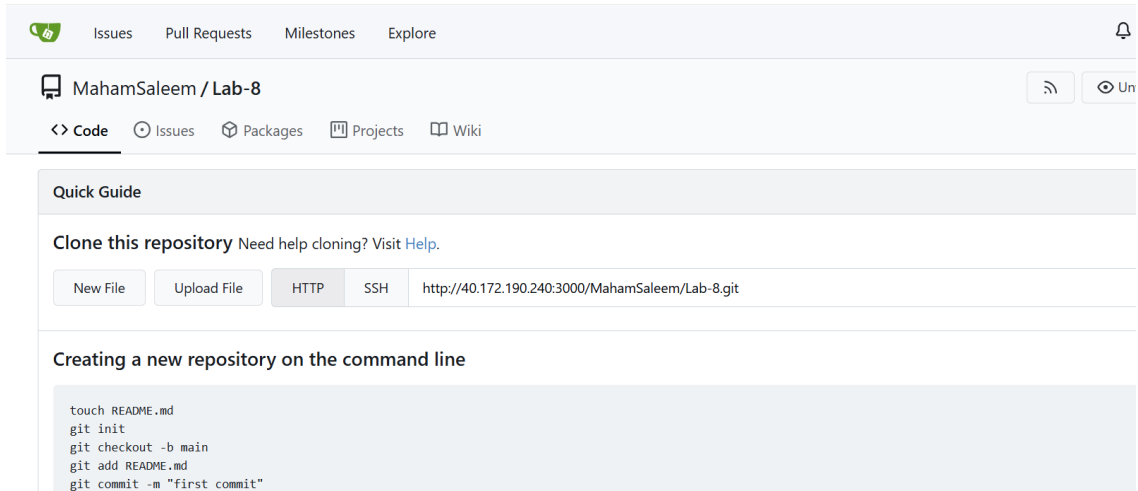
Issues Pull Requests Milestones Explore

MahamSaleem / Lab-8

Un

<> Code Issues Packages Projects Wiki

Quick Guide

Clone this repository Need help cloning? Visit Help.

New File Upload File HTTP SSH http://40.172.190.240:3000/MahamSaleem/Lab-8.git

Creating a new repository on the command line

touch README.md
git init
git checkout -b main
git add README.md
git commit -m "first commit"